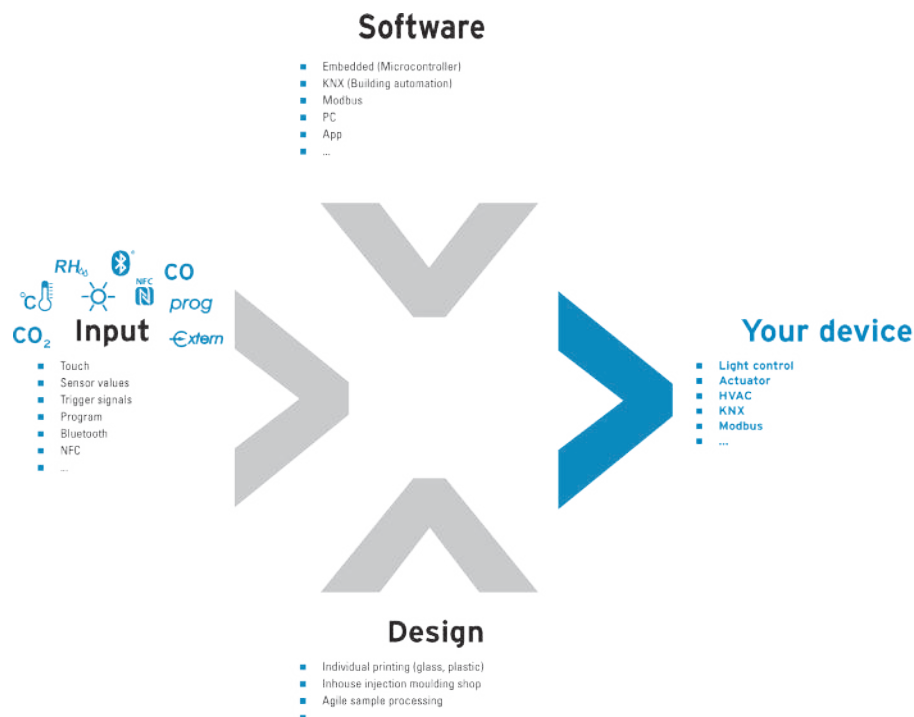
Software

- Embedded (Microcontroller)
- KNX (Building automation)
- Modbus
- PC
- App
- ...

RH% CO °C NFC prog $CO_2$ Input Extern

- Touch
- Sensor values
- Trigger signals
- Program
- Bluetooth
- NFC
- ...

Your device

- Light control
- Actuator
- HVAC
- KNX
- Modbus
- ...

Design

- Individual printing (glass, plastic)
- Inhouse injection moulding shop
- Agile sample processing
-